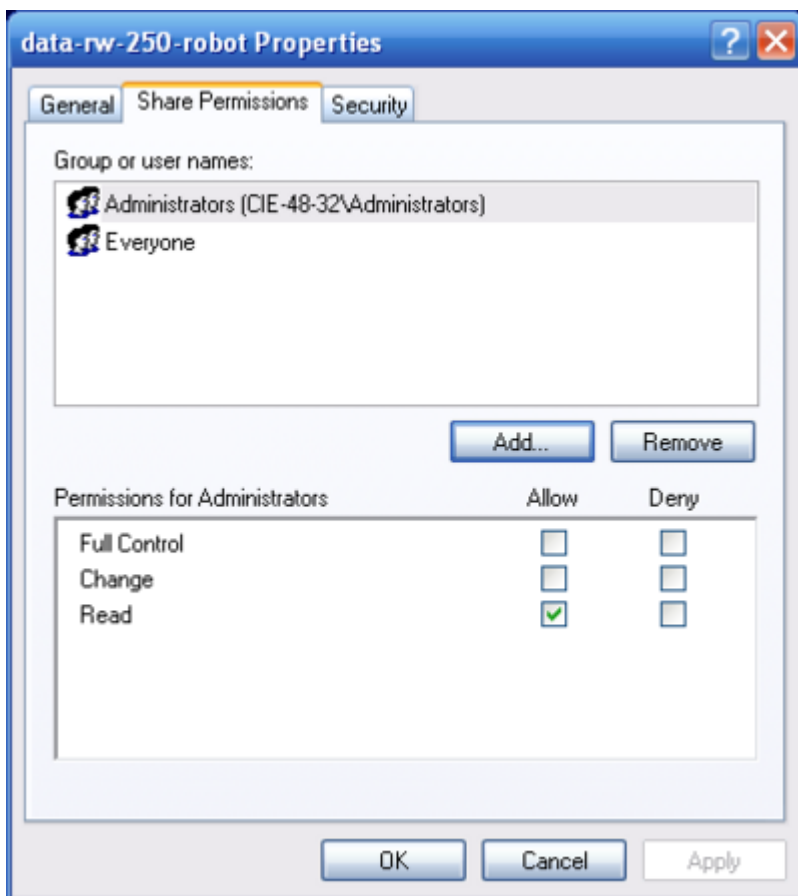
data-rw-250-robot Properties

?

General

Share Permissions

Security

Group or user names:

Administrators (CIE-48-32\Administrators)

Everyone

Add...

Remove

| Permissions for Administrators | Allow | Deny |
|---|---|---|
| Full Control | ☐ | ☐ |
| Change | ☐ | ☐ |
| Read | ☑ | ☐ |

OK

Cancel

Apply